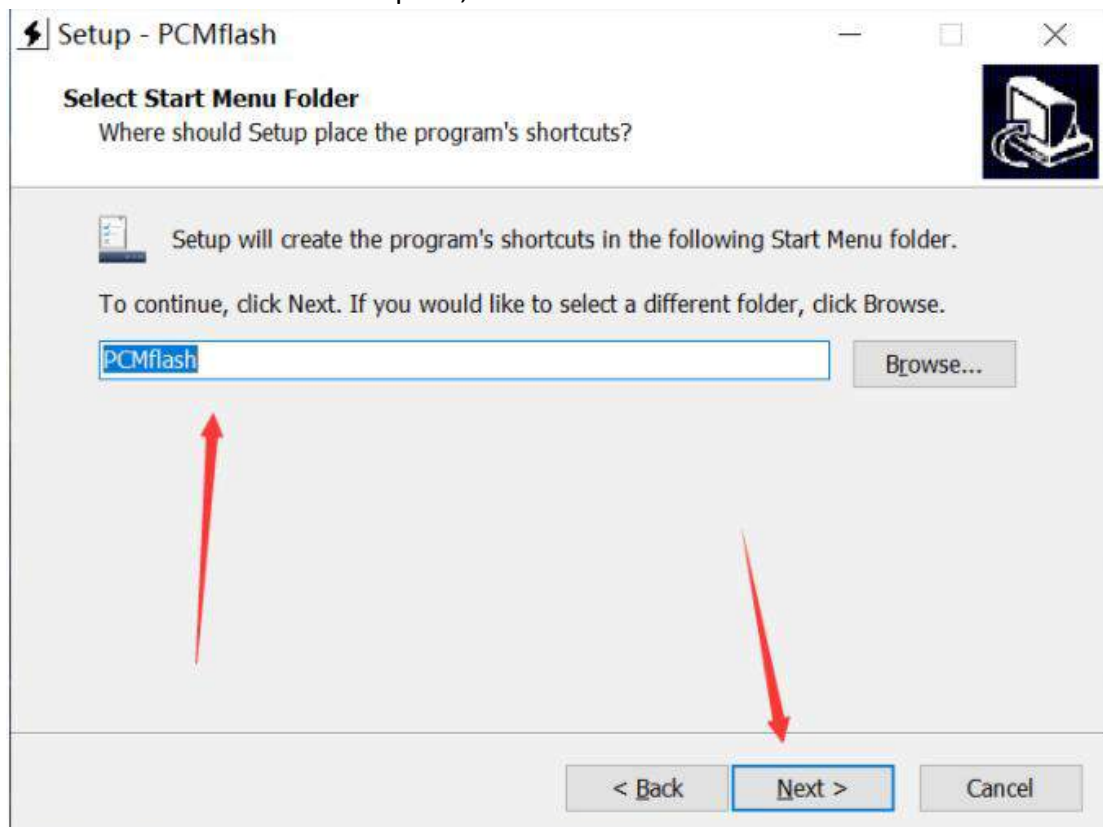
Setup - PCMflash

Select Start Menu Folder
Where should Setup place the program's shortcuts?

Setup will create the program's shortcuts in the following Start Menu folder.

To continue, click Next. If you would like to select a different folder, click Browse.

PCMflash

Browse...

< Back

Next >

Cancel